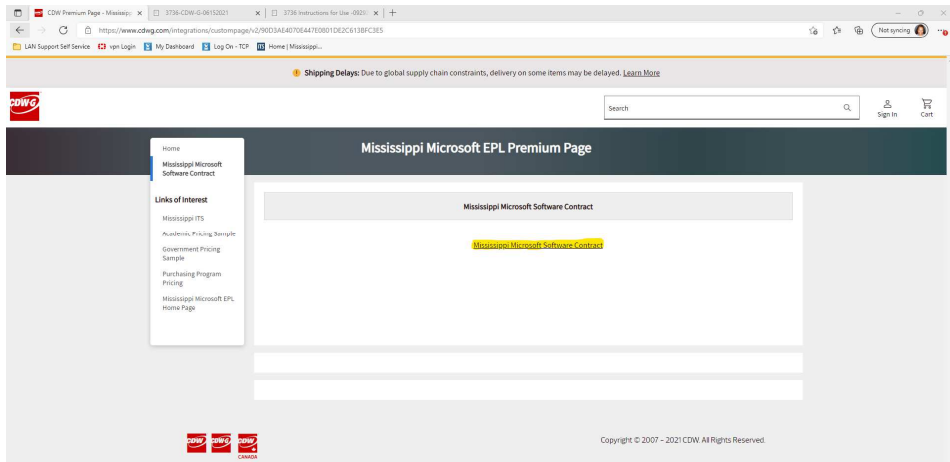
CDW Premium Page - Mississipp ×
3736-CDW-G-06152021 ×
3736 Instructions for Use -0920 ×
+

https://www.cdwg.com/integrations/custompage/v2/90D3AE4070E447E0801DE2C6138FC3E5

Not syncing

LAN Support Self Service
vpn Login
My Dashboard
Log On - TCP
Home | Mississippi...

Shipping Delays: Due to global supply chain constraints, delivery on some items may be delayed. Learn More

CDWG

Search

Sign In

Cart

Home

Mississippi Microsoft Software Contract

Mississippi Microsoft EPL Premium Page

Links of Interest

Mississippi ITS

Academic Pricing Sample

Government Pricing Sample

Purchasing Program Pricing

Mississippi Microsoft EPL Home Page

Mississippi Microsoft Software Contract

Mississippi Microsoft Software Contract

CDW CDWG CDW CANADA

Copyright © 2007 – 2021 CDW. All Rights Reserved.